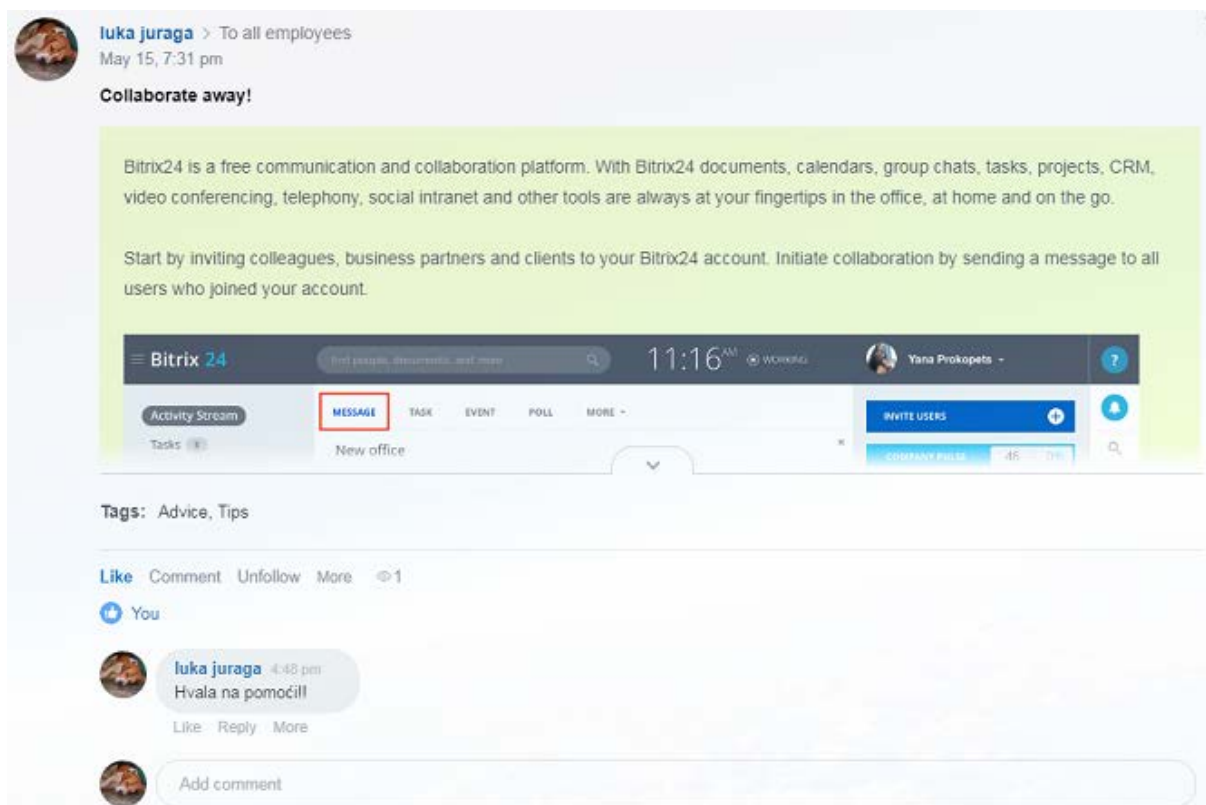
luka juraga > To all employees
May 15, 7:31 pm

Collaborate away!

Bitrix24 is a free communication and collaboration platform. With Bitrix24 documents, calendars, group chats, tasks, projects, CRM, video conferencing, telephony, social intranet and other tools are always at your fingertips in the office, at home and on the go.

Start by inviting colleagues, business partners and clients to your Bitrix24 account. Initiate collaboration by sending a message to all users who joined your account.

Bitrix 24 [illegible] 11:16 AM WORKING Yana Prokopets ?

Activity Stream
Tasks
MESSAGE TASK EVENT POLL MORE
New office
INVITE USERS
COMPANY PULSE 46 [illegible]

Tags: Advice, Tips

Like Comment Unfollow More 1

You

luka juraga 4:48 pm
Hvala na pomoći!!
Like Reply More

Add comment